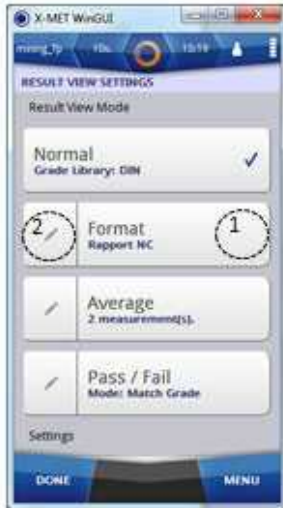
X-MET WinGUI

mining_fp 10s 15:19

RESULT VIEW SETTINGS

Result View Mode

Normal
Grade Library: DIN

2

Format
Rapport NC

1

Average
2 measurement(s).

Pass / Fail
Mode: Match Grade

Settings

DONE

MENU